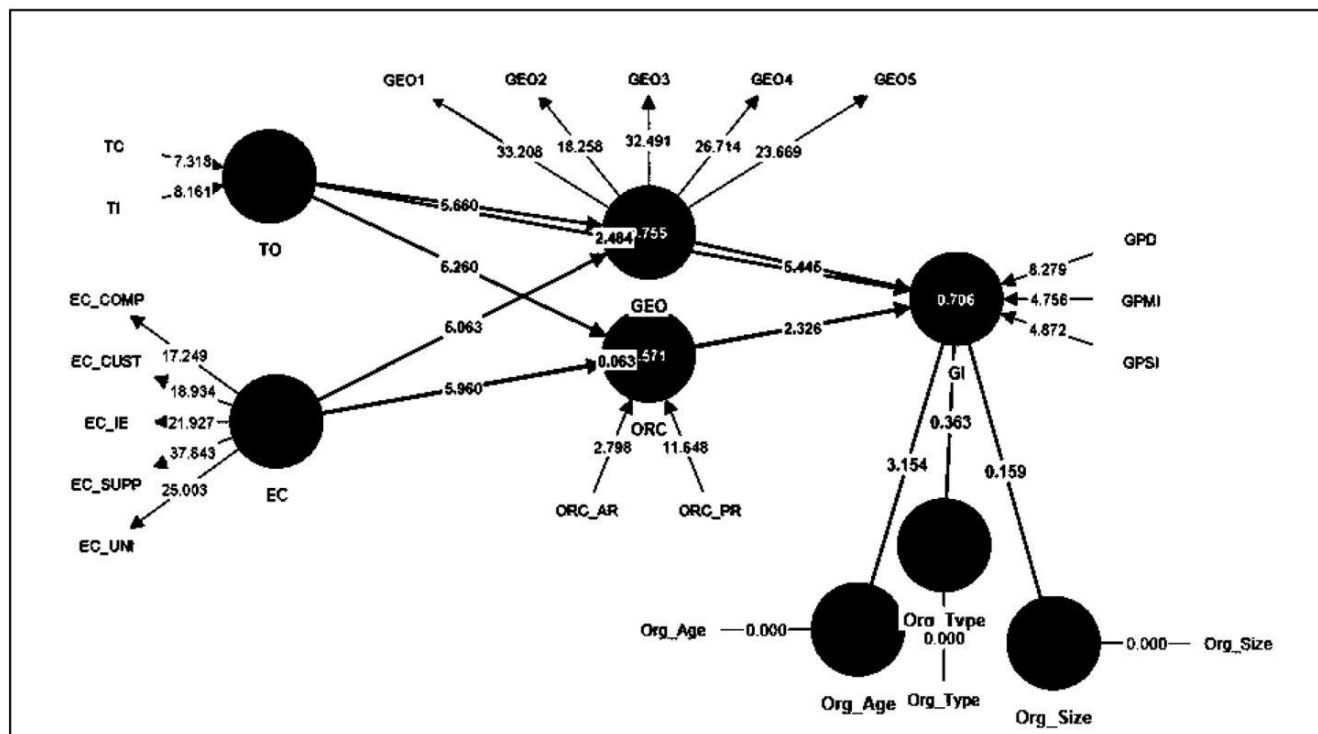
GEO1
GEO2
GEO3
GEO4
GEO5
33.208
18.258
32.491
26.714
23.669
TC
7.318
TI
8.161
TO
5.660
2.484
.755
5.260
GEO
5.445
GPD
8.279
0.706
4.756
GPMI
4.872
GPSI
EC_COMP
EC_CUST
EC_IE
EC_SUPP
EC_UNI
17.249
18.934
21.927
37.843
25.003
EC
6.063
5.960
0.063
.571
ORC
2.326
GI
2.798
11.648
ORC_AR
ORC_PR
0.363
3.154
0.159
Org_Age
0.000
Org_Type
0.000
0.000
Org_Size
Org_Age
Org_Type
Org_Size